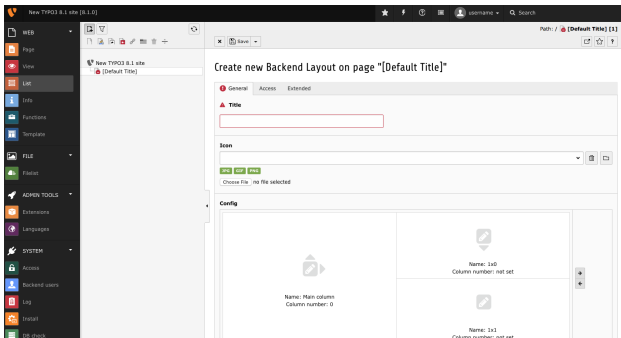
New TYPO3 8.1 site [8.1.0]

username

Search

WEB

Page

View

List

Info

Functions

Template

FILE

Filelist

ADMIN TOOLS

Extensions

Languages

SYSTEM

Access

Backend users

Log

Install

DB check

New TYPO3 8.1 site

[Default Title]

Save

Path: / [Default Title] [1]

Create new Backend Layout on page "[Default Title]"

General | Access | Extended

Title

Icon

JPG GIF PNG

Choose File no file selected

Config

Name: Main column
Column number: 0

Name: 1x0
Column number: not set

Name: 1x1
Column number: not set